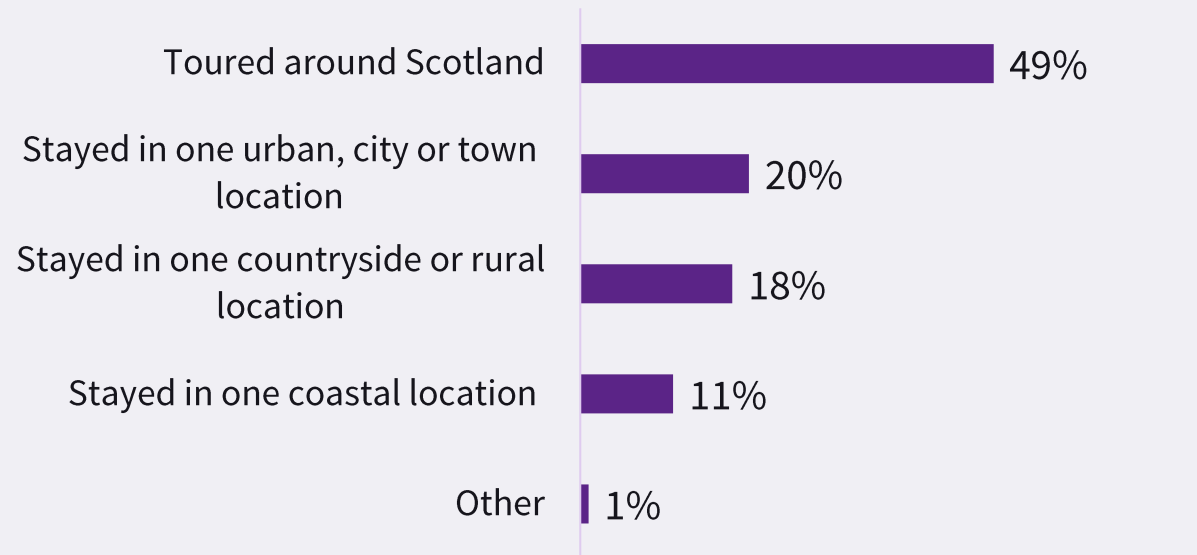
| | |
|---|---|
| Toured around Scotland | 49% |
| Stayed in one urban, city or town location | 20% |
| Stayed in one countryside or rural location | 18% |
| Stayed in one coastal location | 11% |
| Other | 1% |